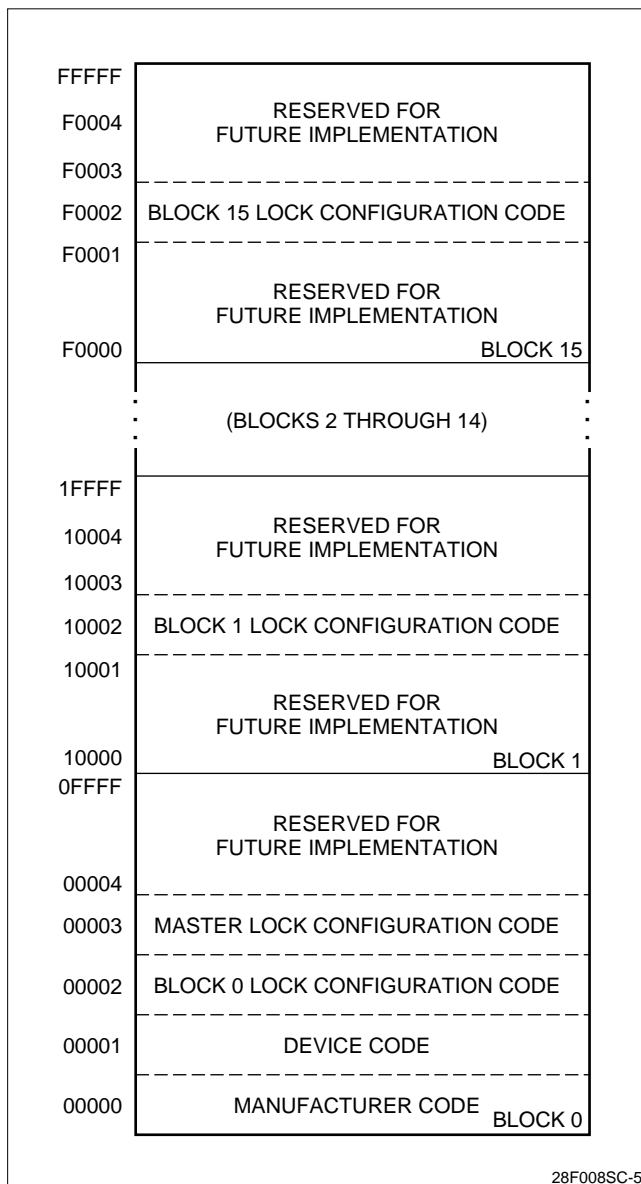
FFFFF
F0004
RESERVED FOR
FUTURE IMPLEMENTATION
F0003
F0002 BLOCK 15 LOCK CONFIGURATION CODE
F0001
RESERVED FOR
FUTURE IMPLEMENTATION
F0000 BLOCK 15

(BLOCKS 2 THROUGH 14)

1FFFF
10004
RESERVED FOR
FUTURE IMPLEMENTATION
10003
10002 BLOCK 1 LOCK CONFIGURATION CODE
10001
RESERVED FOR
FUTURE IMPLEMENTATION
10000 BLOCK 1
0FFFF
RESERVED FOR
FUTURE IMPLEMENTATION
00004
00003 MASTER LOCK CONFIGURATION CODE
00002 BLOCK 0 LOCK CONFIGURATION CODE
00001 DEVICE CODE
00000 MANUFACTURER CODE BLOCK 0

28F008SC-5